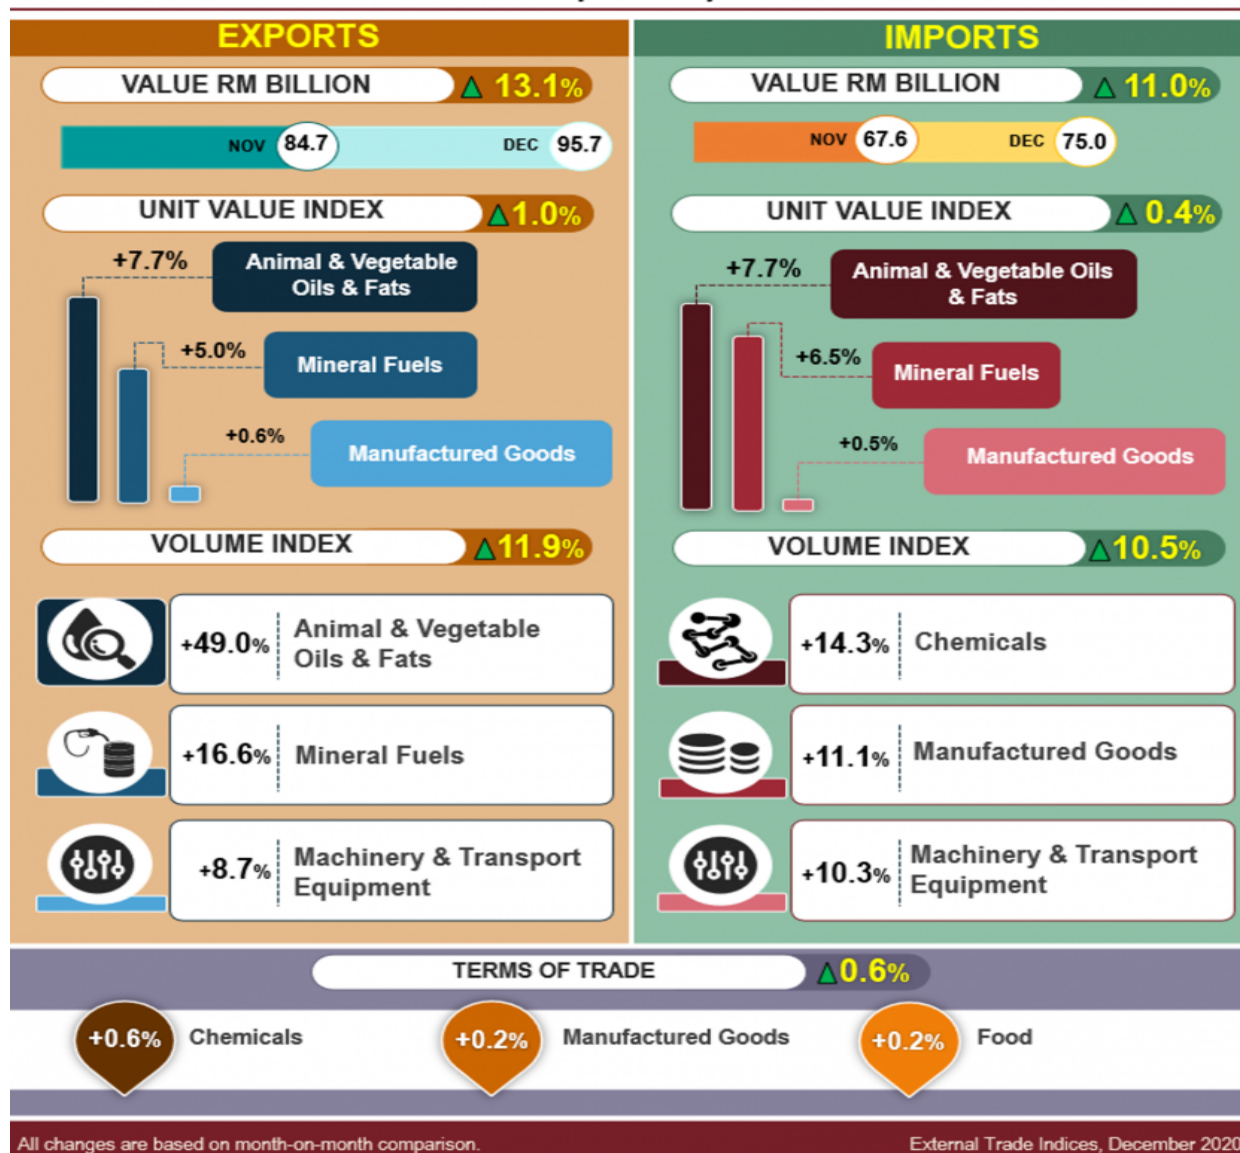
EXPORTS

VALUE RM BILLION ▲ 13.1%

NOV 84.7 DEC 95.7

UNIT VALUE INDEX ▲1.0%

+7.7% Animal & Vegetable Oils & Fats

+5.0% Mineral Fuels

+0.6% Manufactured Goods

VOLUME INDEX ▲11.9%

+49.0% Animal & Vegetable Oils & Fats

+16.6% Mineral Fuels

+8.7% Machinery & Transport Equipment

IMPORTS

VALUE RM BILLION ▲ 11.0%

NOV 67.6 DEC 75.0

UNIT VALUE INDEX ▲ 0.4%

+7.7% Animal & Vegetable Oils & Fats

+6.5% Mineral Fuels

+0.5% Manufactured Goods

VOLUME INDEX ▲10.5%

+14.3% Chemicals

+11.1% Manufactured Goods

+10.3% Machinery & Transport Equipment

TERMS OF TRADE ▲0.6%

+0.6% Chemicals

+0.2% Manufactured Goods

+0.2% Food

All changes are based on month-on-month comparison.

External Trade Indices, December 2020